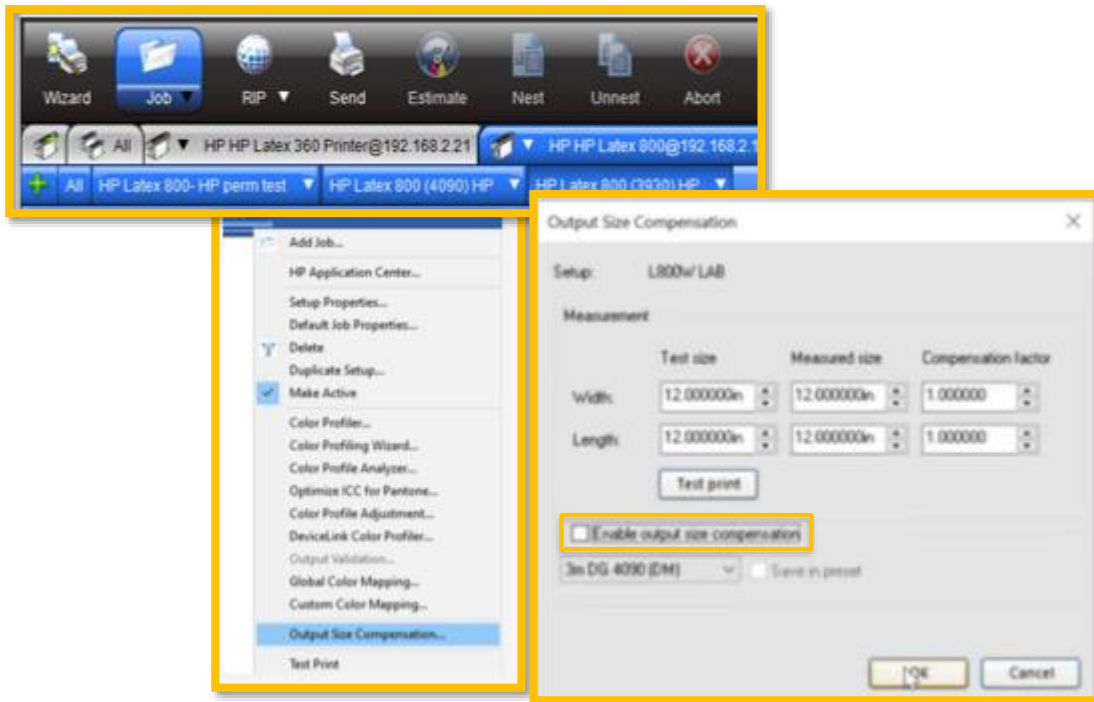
Wizard Job RIP Send Estimate Nest Unnest Abort

All HP HP Latex 360 Printer@192.168.2.21 HP HP Latex 800@192.168.2.1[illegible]

All HP Latex 800- HP perm test HP Latex 800 (4090) HP HP Latex 800 (3930) HP

Add Job...
HP Application Center...
Setup Properties...
Default Job Properties...
Delete
Duplicate Setup...
Make Active
Color Profiler...
Color Profiling Wizard...
Color Profile Analyzer...
Optimize ICC for Pantone...
Color Profile Adjustment...
DeviceLink Color Profiler...
Output Validation...
Global Color Mapping...
Custom Color Mapping...
Output Size Compensation...
Test Print

Output Size Compensation

Setup: L800w/ LAB

Measurement

| | Test size | Measured size | Compensation factor |
|---|---|---|---|
| Width: | 12.000000in | 12.000000in | 1.000000 |
| Length: | 12.000000in | 12.000000in | 1.000000 |

Test print

Enable output size compensation

3m DG 4090 (DM) Save in preset

OK Cancel